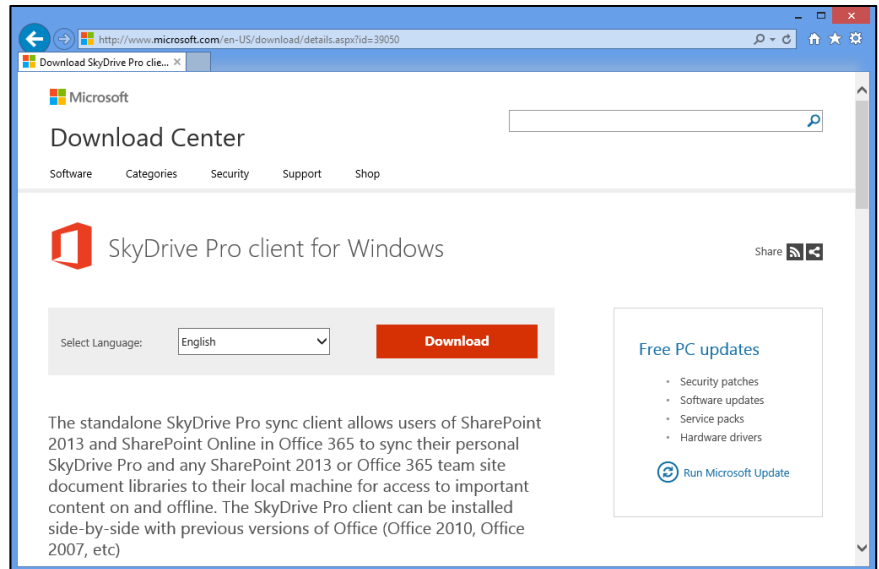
http://www.microsoft.com/en-US/download/details.aspx?id=39050

Download SkyDrive Pro cli... ×

Microsoft

Download Center

Software Categories Security Support Shop

SkyDrive Pro client for Windows

Share

Select Language: English

Download

Free PC updates

- Security patches
- Software updates
- Service packs
- Hardware drivers

Run Microsoft Update

The standalone SkyDrive Pro sync client allows users of SharePoint 2013 and SharePoint Online in Office 365 to sync their personal SkyDrive Pro and any SharePoint 2013 or Office 365 team site document libraries to their local machine for access to important content on and offline. The SkyDrive Pro client can be installed side-by-side with previous versions of Office (Office 2010, Office 2007, etc)